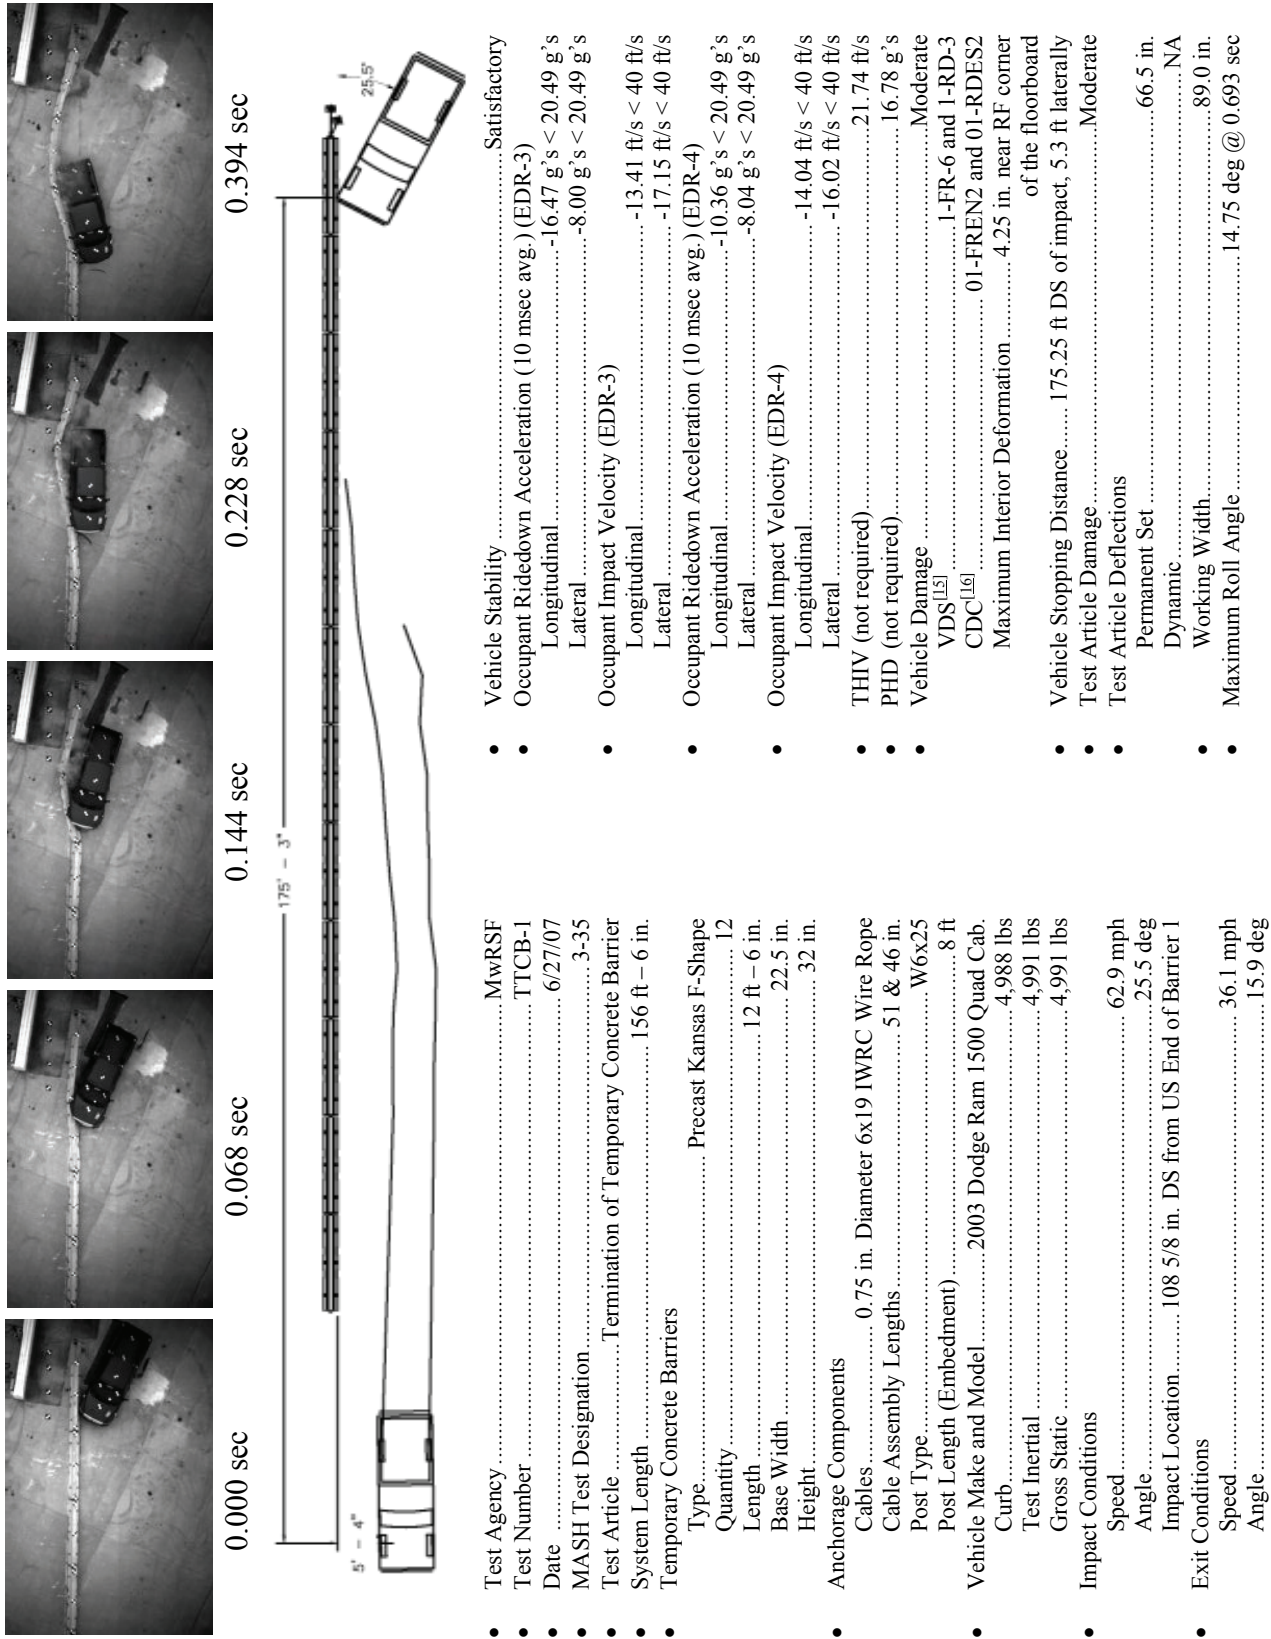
0.000 sec

0.068 sec

0.144 sec

0.228 sec

0.394 sec

5' – 4"

175' – 3"

25.5°

- Test Agency MwRSF
- Test Number TTCB-1
- Date 6/27/07
- MASH Test Designation 3-35
- Test Article Termination of Temporary Concrete Barrier
- System Length 156 ft – 6 in.
- Temporary Concrete Barriers
  Type Precast Kansas F-Shape
  Quantity 12
  Length 12 ft – 6 in.
  Base Width 22.5 in.
  Height 32 in.
- Anchorage Components
  Cables 0.75 in. Diameter 6x19 IWRC Wire Rope
  Cable Assembly Lengths 51 & 46 in.
  Post Type W6x25
  Post Length (Embedment) 8 ft
- Vehicle Make and Model 2003 Dodge Ram 1500 Quad Cab.
  Curb 4,988 lbs
  Test Inertial 4,991 lbs
  Gross Static 4,991 lbs
- Impact Conditions
  Speed 62.9 mph
  Angle 25.5 deg
  Impact Location 108 5/8 in. DS from US End of Barrier 1
- Exit Conditions
  Speed 36.1 mph
  Angle 15.9 deg

- Vehicle Stability Satisfactory
- Occupant Ridedown Acceleration (10 msec avg.) (EDR-3)
  Longitudinal -16.47 g's < 20.49 g's
  Lateral -8.00 g's < 20.49 g's
- Occupant Impact Velocity (EDR-3)
  Longitudinal -13.41 ft/s < 40 ft/s
  Lateral -17.15 ft/s < 40 ft/s
- Occupant Ridedown Acceleration (10 msec avg.) (EDR-4)
  Longitudinal -10.36 g's < 20.49 g's
  Lateral -8.04 g's < 20.49 g's
- Occupant Impact Velocity (EDR-4)
  Longitudinal -14.04 ft/s < 40 ft/s
  Lateral -16.02 ft/s < 40 ft/s
- THIV (not required) 21.74 ft/s
- PHD (not required) 16.78 g's
- Vehicle Damage Moderate
  VDS[15] 1-FR-6 and 1-RD-3
  CDC[16] 01-FREN2 and 01-RDES2
  Maximum Interior Deformation 4.25 in. near RF corner of the floorboard
- Vehicle Stopping Distance 175.25 ft DS of impact, 5.3 ft laterally
- Test Article Damage Moderate
- Test Article Deflections
  Permanent Set 66.5 in.
  Dynamic NA
  Working Width 89.0 in.
- Maximum Roll Angle 14.75 deg @ 0.693 sec